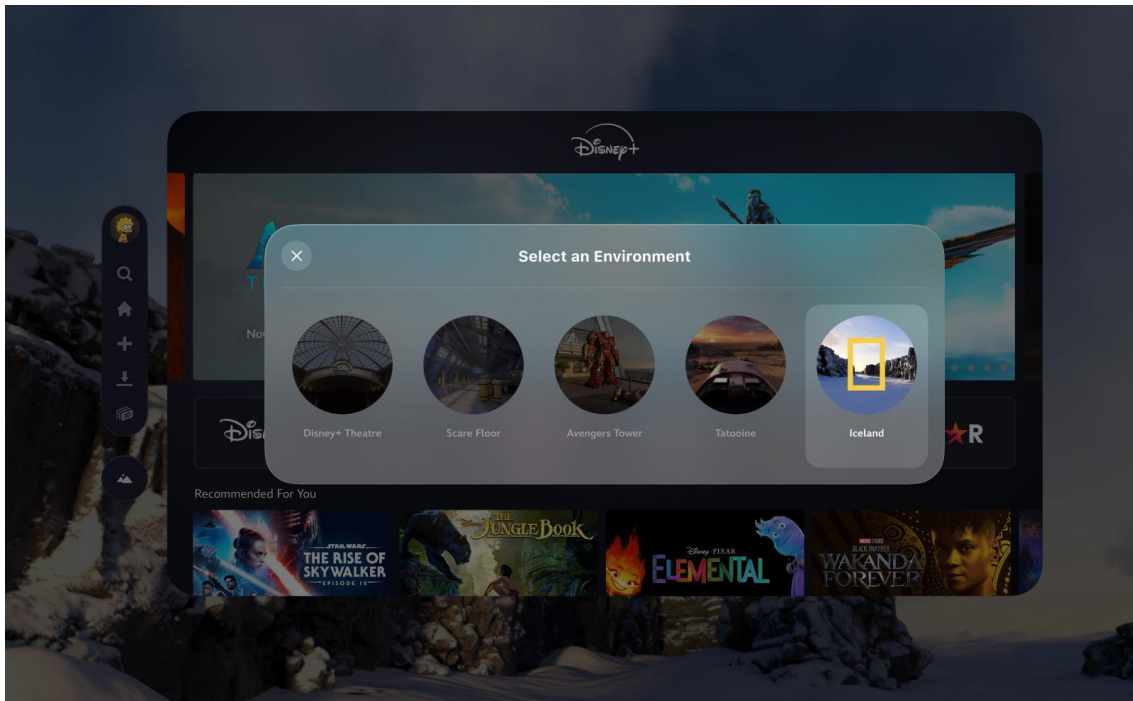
Disney+

Select an Environment

Disney+ Theatre

Scare Floor

Avengers Tower

Tatooine

Iceland

Recommended For You

STAR WARS
THE RISE OF SKYWALKER
EPISODE IX

THE JUNGLE BOOK

Disney PIXAR
ELEMENTAL

BLACK PANTHER
WAKANDA FOREVER